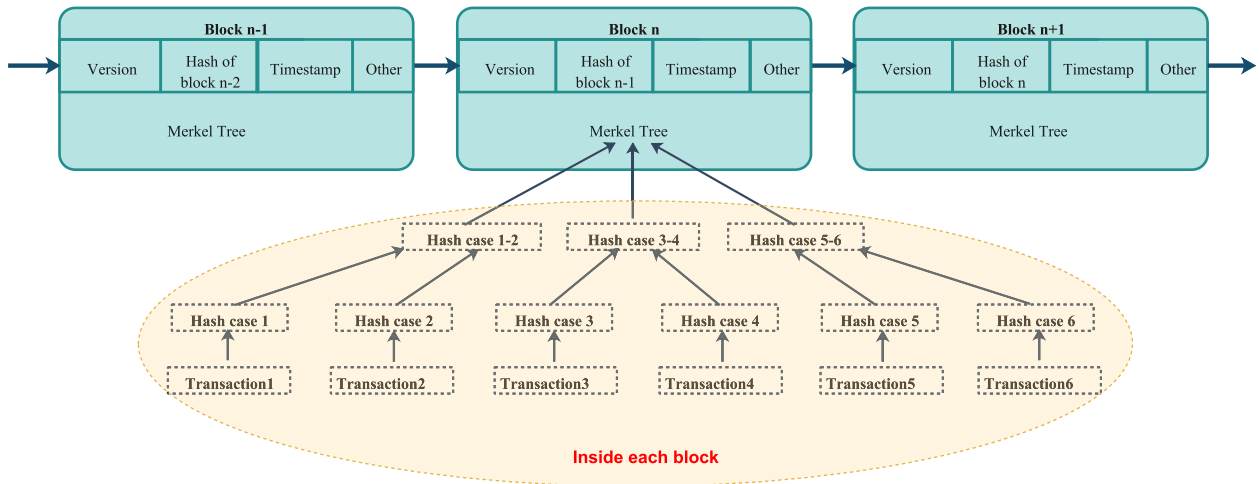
Block n-1

Version | Hash of block n-2 | Timestamp | Other

Merkel Tree

Block n

Version | Hash of block n-1 | Timestamp | Other

Merkel Tree

Block n+1

Version | Hash of block n | Timestamp | Other

Merkel Tree

Hash case 1-2
Hash case 3-4
Hash case 5-6

Hash case 1
Hash case 2
Hash case 3
Hash case 4
Hash case 5
Hash case 6

Transaction1
Transaction2
Transaction3
Transaction4
Transaction5
Transaction6

Inside each block